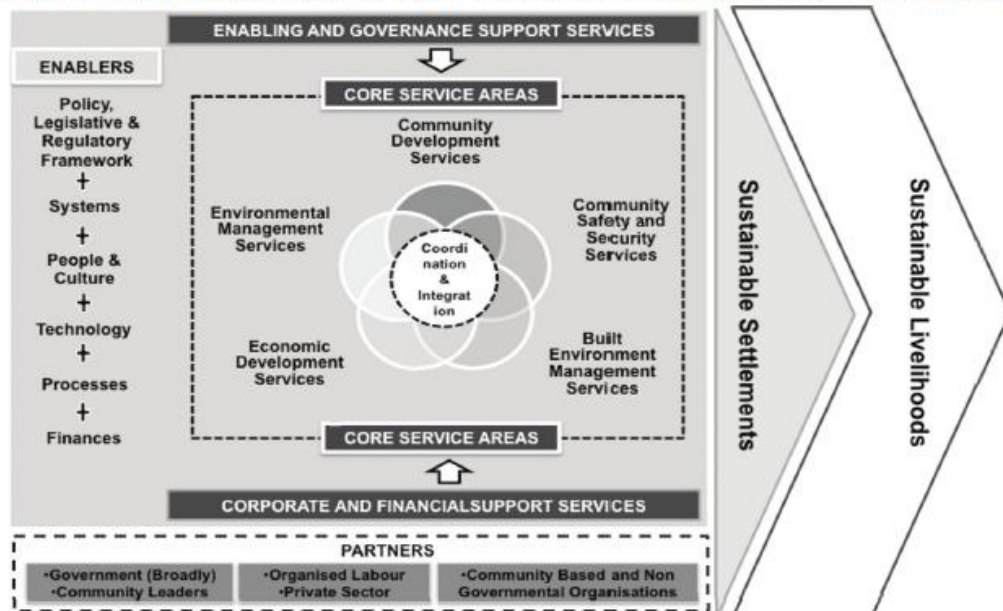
ENABLING AND GOVERNANCE SUPPORT SERVICES

ENABLERS

Policy, Legislative & Regulatory Framework
+
Systems
+
People & Culture
+
Technology
+
Processes
+
Finances

CORE SERVICE AREAS

Community Development Services

Environmental Management Services

Community Safety and Security Services

Coordination & Integration

Economic Development Services

Built Environment Management Services

CORE SERVICE AREAS

CORPORATE AND FINANCIALSUPPORT SERVICES

Sustainable Settlements

Sustainable Livelihoods

PARTNERS

•Government (Broadly)
•Community Leaders

•Organised Labour
•Private Sector

•Community Based and Non Governmental Organisations